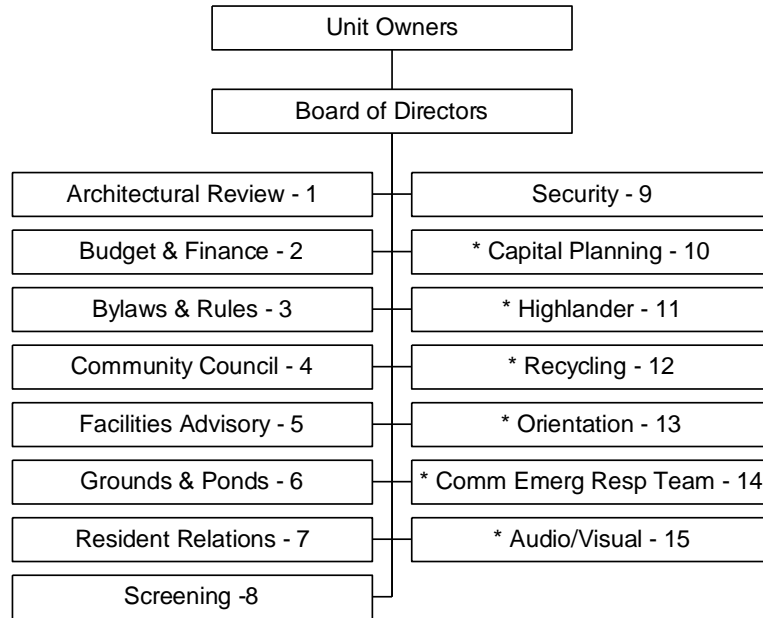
Unit Owners

Board of Directors

Architectural Review - 1

Budget & Finance - 2

Bylaws & Rules - 3

Community Council - 4

Facilities Advisory - 5

Grounds & Ponds - 6

Resident Relations - 7

Screening -8

Security - 9

* Capital Planning - 10

* Highlander - 11

* Recycling - 12

* Orientation - 13

* Comm Emerg Resp Team - 14

* Audio/Visual - 15